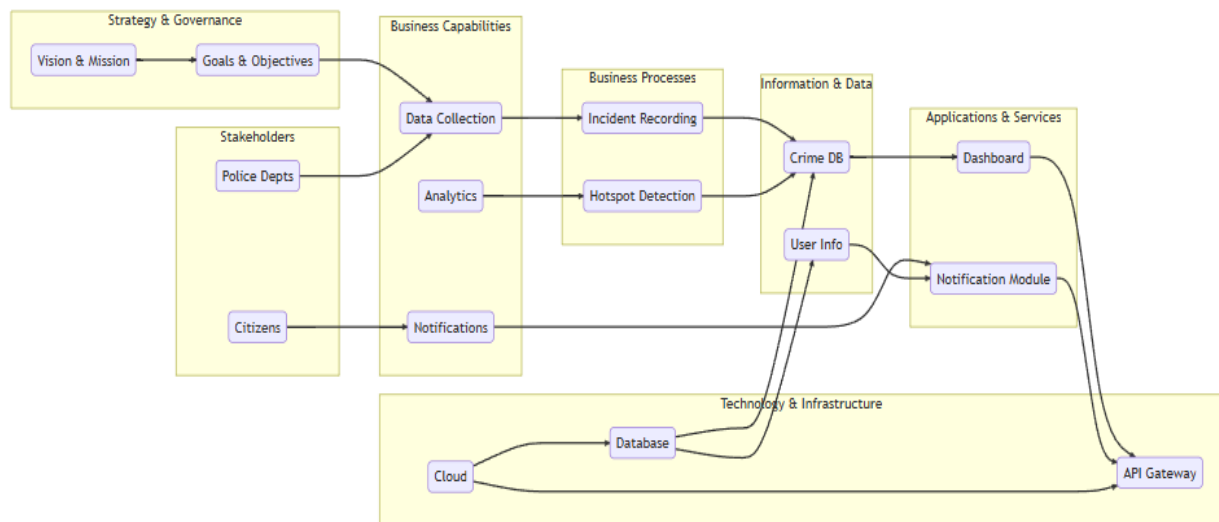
Strategy & Governance

Vision & Mission

Goals & Objectives

Business Capabilities

Data Collection

Analytics

Notifications

Stakeholders

Police Depts

Citizens

Business Processes

Incident Recording

Hotspot Detection

Information & Data

Crime DB

User Info

Applications & Services

Dashboard

Notification Module

Technology & Infrastructure

Cloud

Database

API Gateway